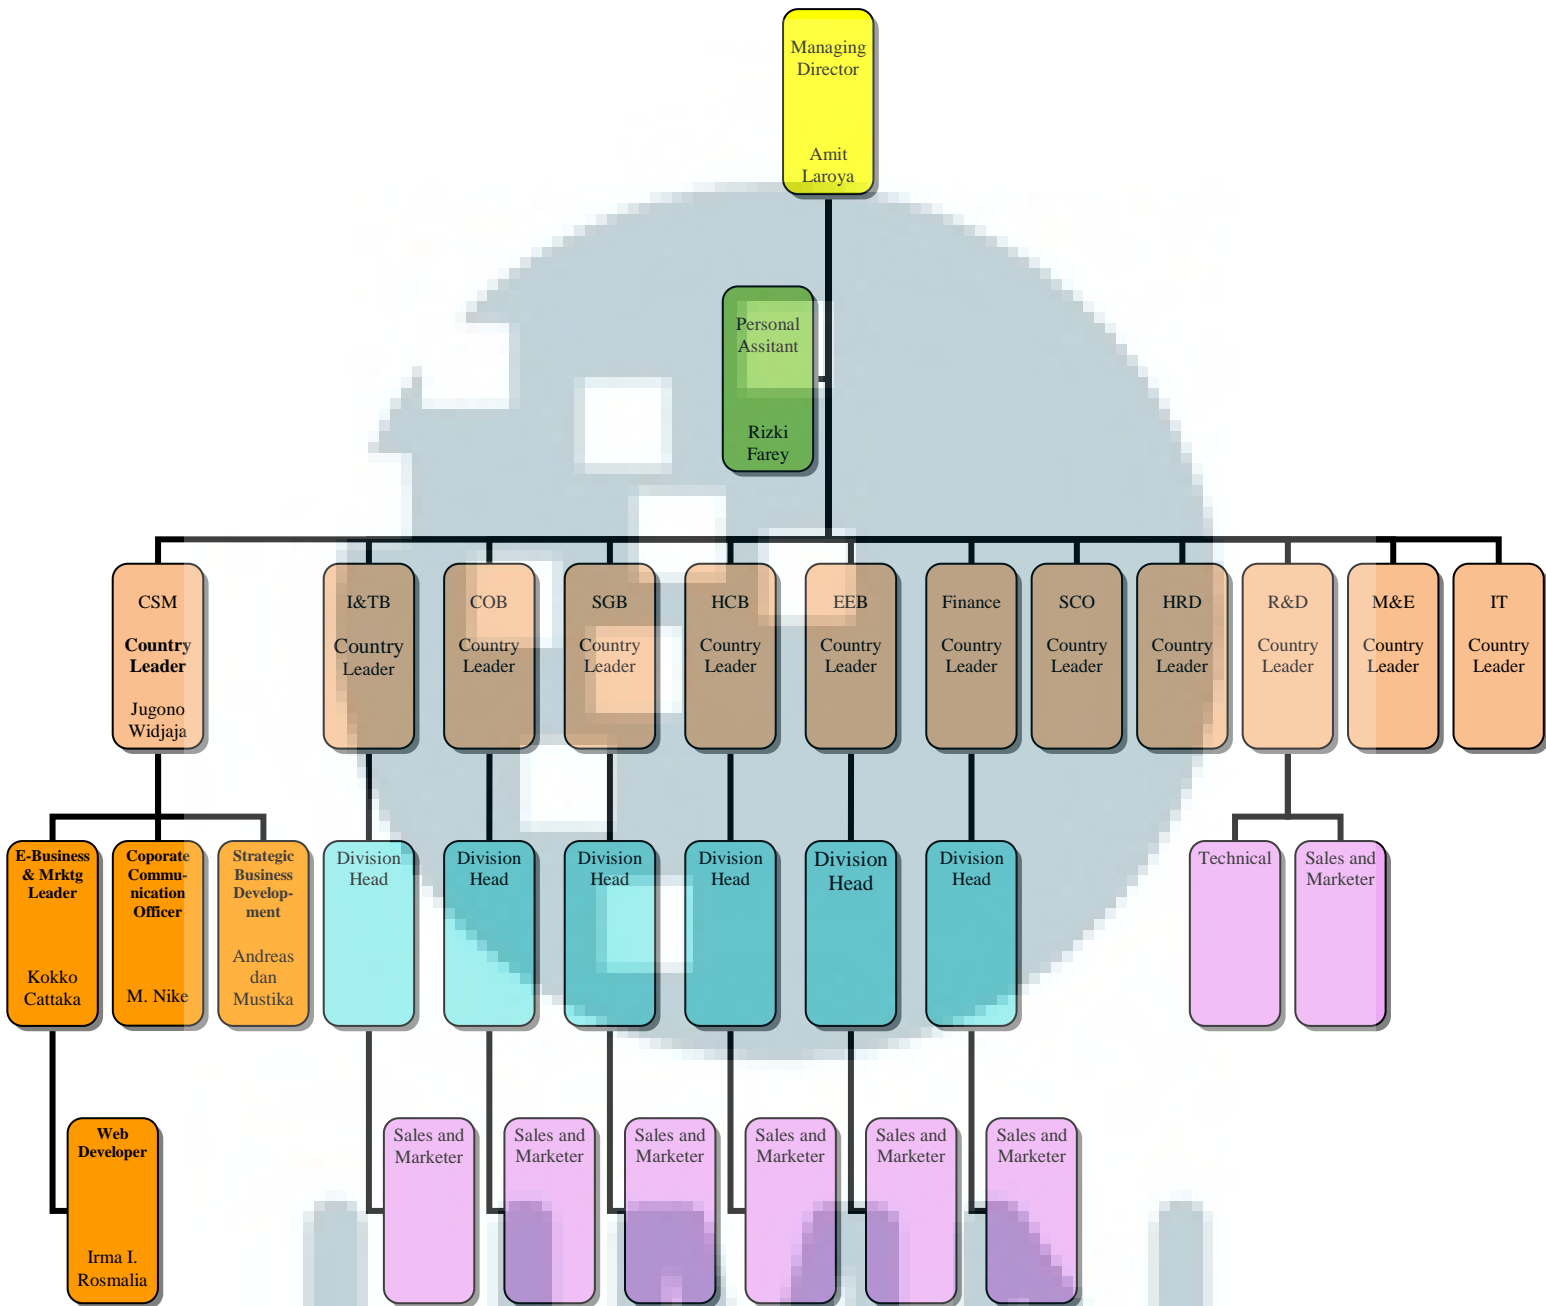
Managing Director

Amit Laroya

Personal Assitant

Rizki Farey

CSM

Country Leader

Jugono Widjaja

I&TB

Country Leader

COB

Country Leader

SGB

Country Leader

HCB

Country Leader

EEB

Country Leader

Finance

Country Leader

SCO

Country Leader

HRD

Country Leader

R&D

Country Leader

M&E

Country Leader

IT

Country Leader

E-Business & Mrktg Leader

Kokko Cattaka

Coporate Communication Officer

M. Nike

Strategic Business Development

Andreas dan Mustika

Division Head

Division Head

Division Head

Division Head

Division Head

Division Head

Technical

Sales and Marketer

Web Developer

Irma I. Rosmalia

Sales and Marketer

Sales and Marketer

Sales and Marketer

Sales and Marketer

Sales and Marketer

Sales and Marketer